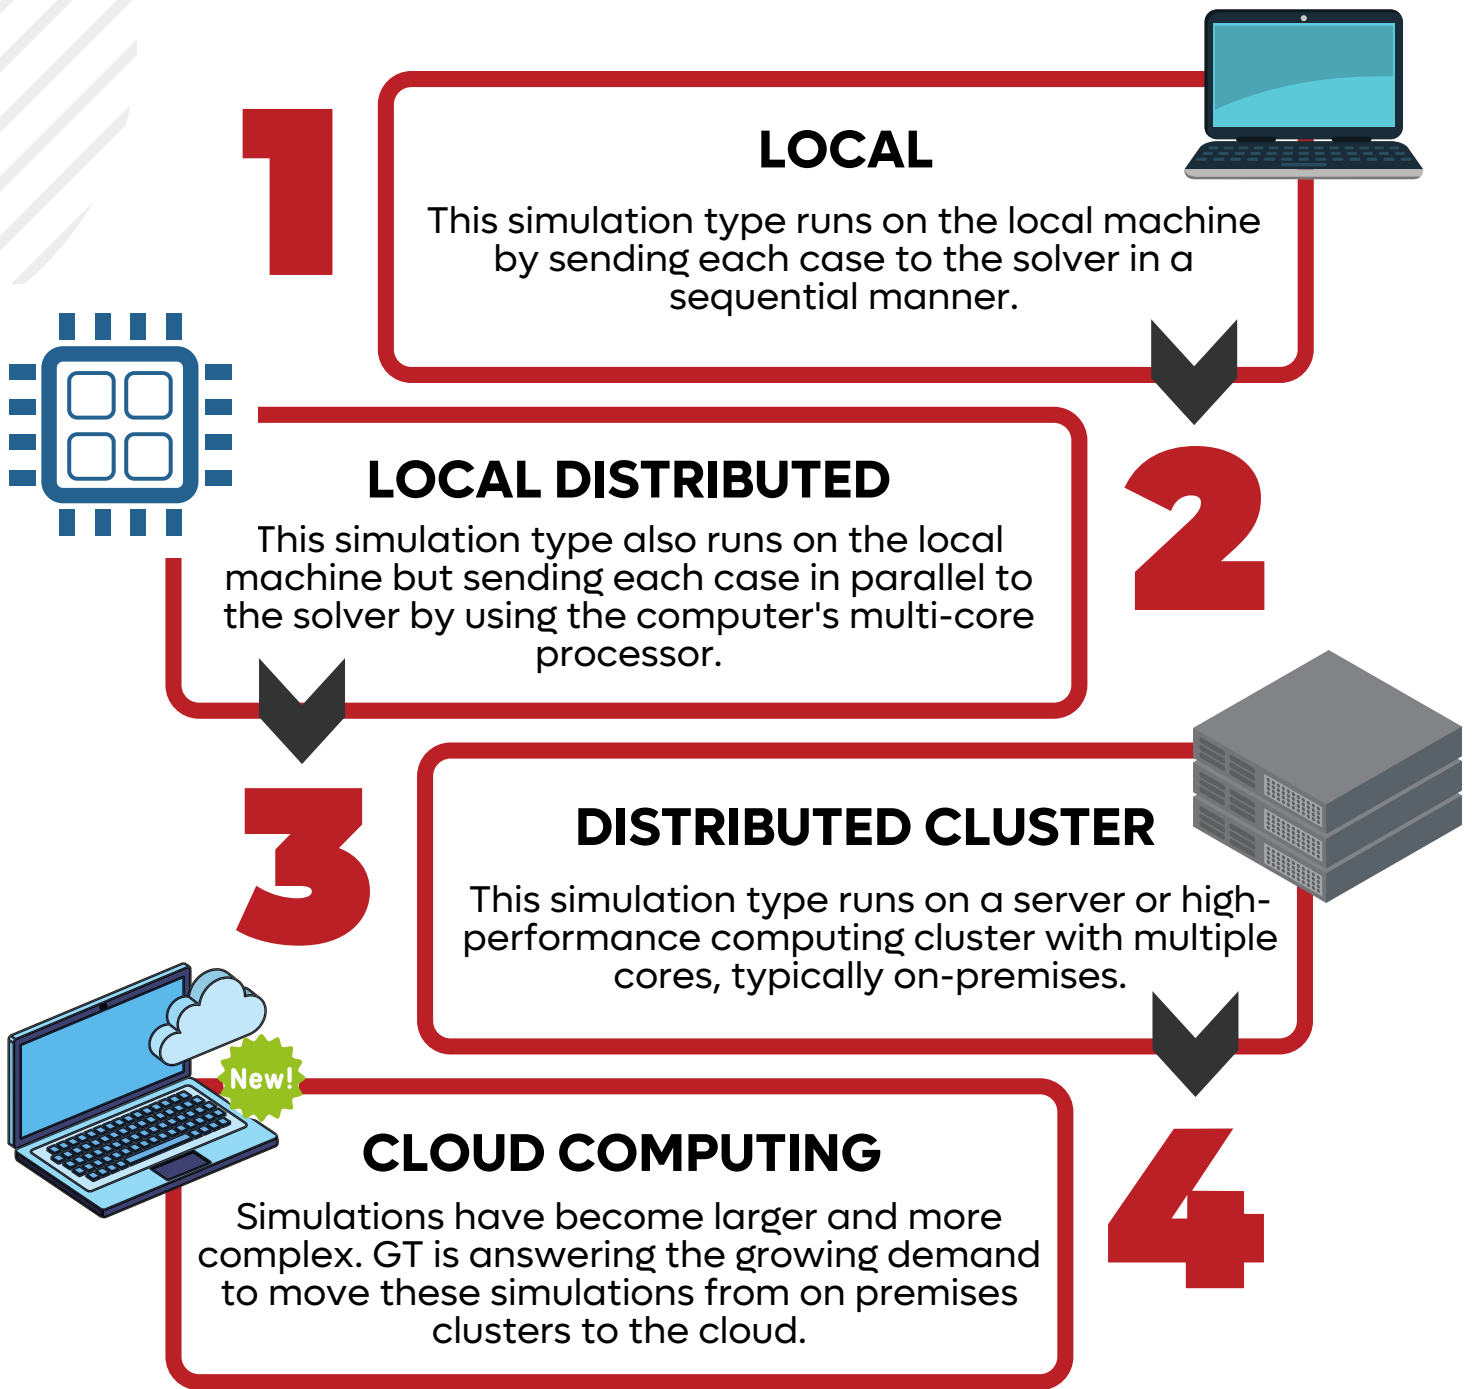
1

LOCAL

This simulation type runs on the local machine by sending each case to the solver in a sequential manner.

2

LOCAL DISTRIBUTED

This simulation type also runs on the local machine but sending each case in parallel to the solver by using the computer's multi-core processor.

3

DISTRIBUTED CLUSTER

This simulation type runs on a server or high-performance computing cluster with multiple cores, typically on-premises.

New!

4

CLOUD COMPUTING

Simulations have become larger and more complex. GT is answering the growing demand to move these simulations from on premises clusters to the cloud.